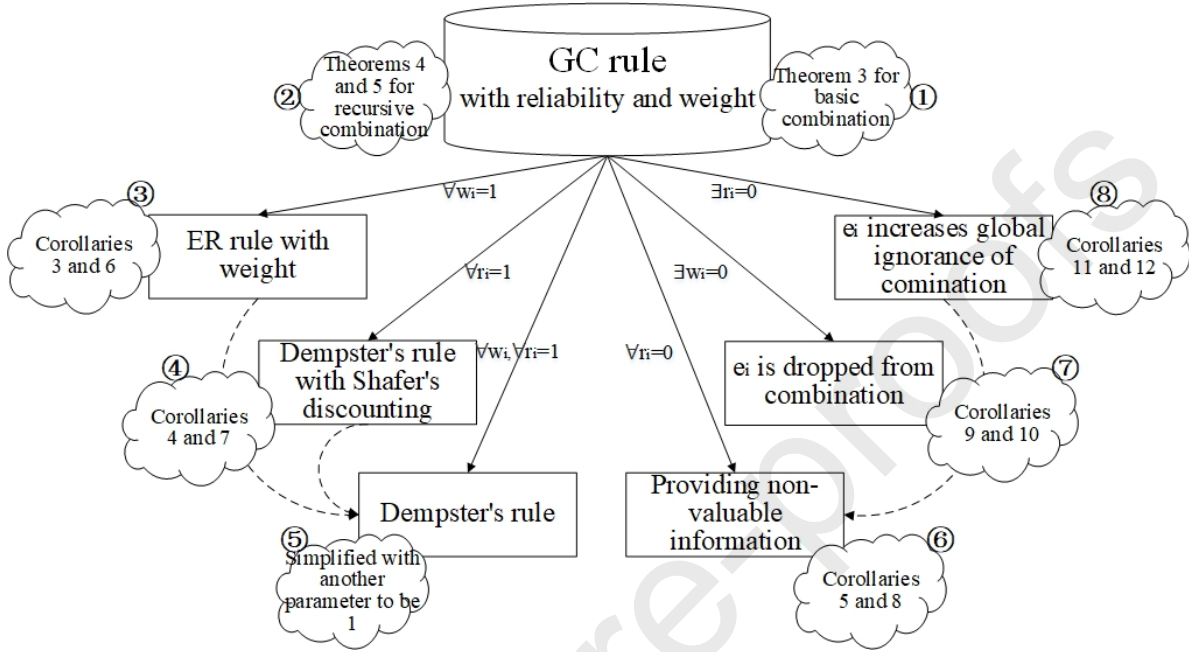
GC rule
with reliability and weight

② Theorems 4 and 5 for recursive combination

Theorem 3 for basic combination ①

$\forall w_i=1$

$\exists r_i=0$

③ Corollaries 3 and 6

ER rule with weight

$\forall r_i=1$

$\exists w_i=0$

$e_i$ increases global ignorance of comination

⑧ Corollaries 11 and 12

Dempster's rule with Shafer's discounting

$\forall w_i, \forall r_i=1$

$\forall r_i=0$

$e_i$ is dropped from combination

④ Corollaries 4 and 7

⑦ Corollaries 9 and 10

Dempster's rule

Providing non-valuable information

⑤ Simplified with another parameter to be 1

⑥ Corollaries 5 and 8